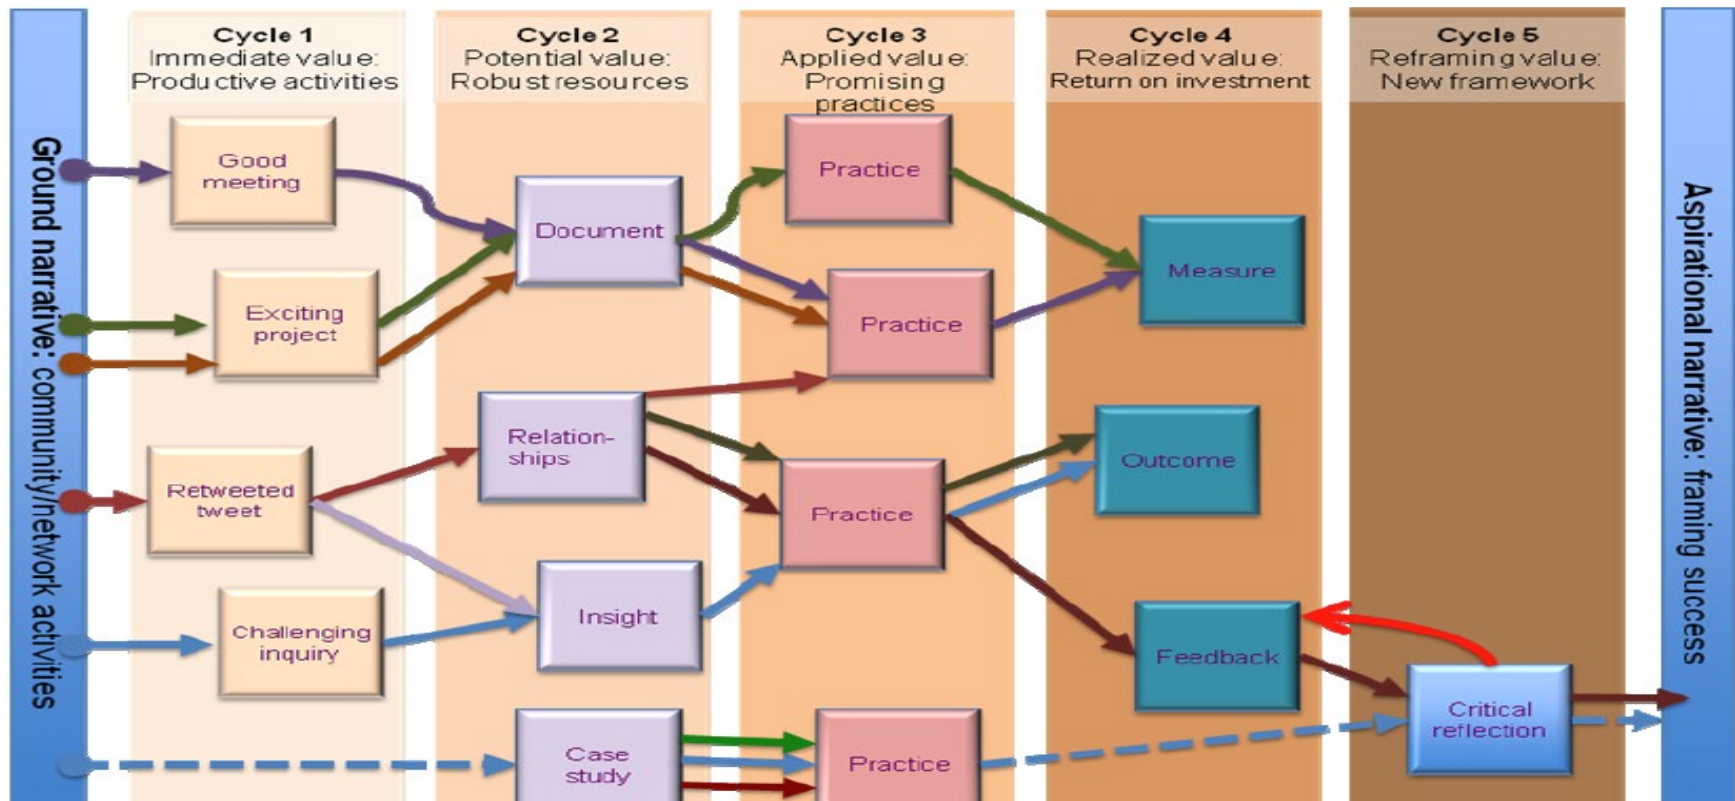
Cycle 1
Immediate value:
Productive activities

Cycle 2
Potential value:
Robust resources

Cycle 3
Applied value:
Promising practices

Cycle 4
Realized value:
Return on investment

Cycle 5
Reframing value:
New framework

Ground narrative: community/network activities

Aspirational narrative: framing success

Good meeting

Exciting project

Retweeted tweet

Challenging inquiry

Document

Relationships

Insight

Case study

Practice

Practice

Practice

Practice

Measure

Outcome

Feedback

Critical reflection